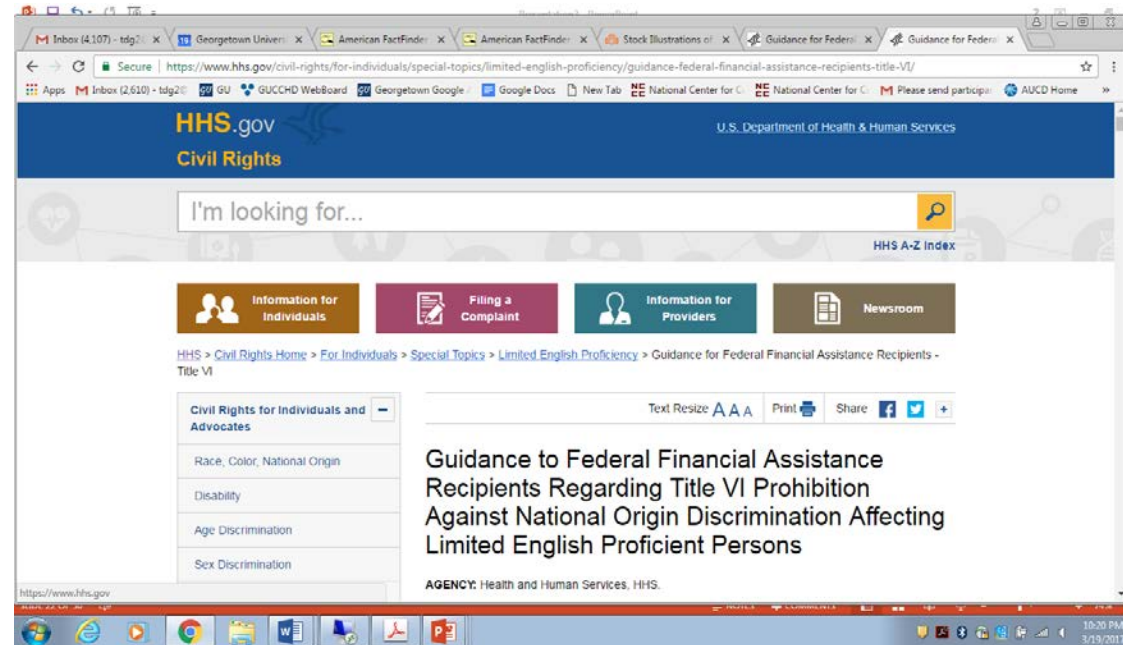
Inbox (4,107) - tdg2 | Georgetown Univers | American FactFinder | American FactFinder | Stock Illustrations of | Guidance for Federal | Guidance for Federal

Secure | https://www.hhs.gov/civil-rights/for-individuals/special-topics/limited-english-proficiency/guidance-federal-financial-assistance-recipients-title-VI/

Apps | Inbox (2,610) - tdg2 | GU | GUCCHD WebBoard | Georgetown Google | Google Docs | New Tab | National Center for C | National Center for C | Please send participa | AUCD Home

HHS.gov
Civil Rights

U.S. Department of Health & Human Services

I'm looking for...

HHS A-Z Index

Information for Individuals | Filing a Complaint | Information for Providers | Newsroom

HHS > Civil Rights Home > For Individuals > Special Topics > Limited English Proficiency > Guidance for Federal Financial Assistance Recipients - Title VI

Civil Rights for Individuals and Advocates

Race, Color, National Origin

Disability

Age Discrimination

Sex Discrimination

Text Resize A A A | Print | Share

Guidance to Federal Financial Assistance Recipients Regarding Title VI Prohibition Against National Origin Discrimination Affecting Limited English Proficient Persons

AGENCY: Health and Human Services, HHS.

https://www.hhs.gov

10:20 PM
3/19/2017